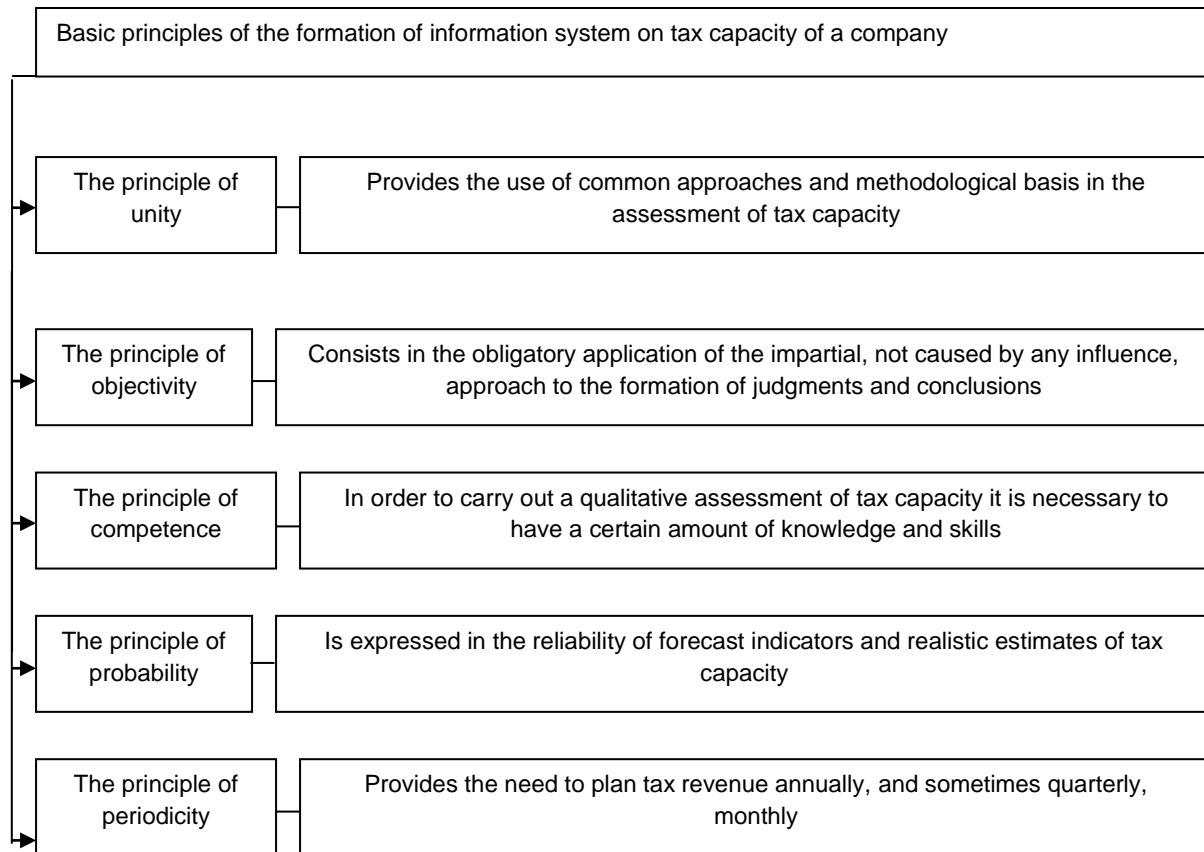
Basic principles of the formation of information system on tax capacity of a company

The principle of unity

Provides the use of common approaches and methodological basis in the assessment of tax capacity

The principle of objectivity

Consists in the obligatory application of the impartial, not caused by any influence, approach to the formation of judgments and conclusions

The principle of competence

In order to carry out a qualitative assessment of tax capacity it is necessary to have a certain amount of knowledge and skills

The principle of probability

Is expressed in the reliability of forecast indicators and realistic estimates of tax capacity

The principle of periodicity

Provides the need to plan tax revenue annually, and sometimes quarterly, monthly